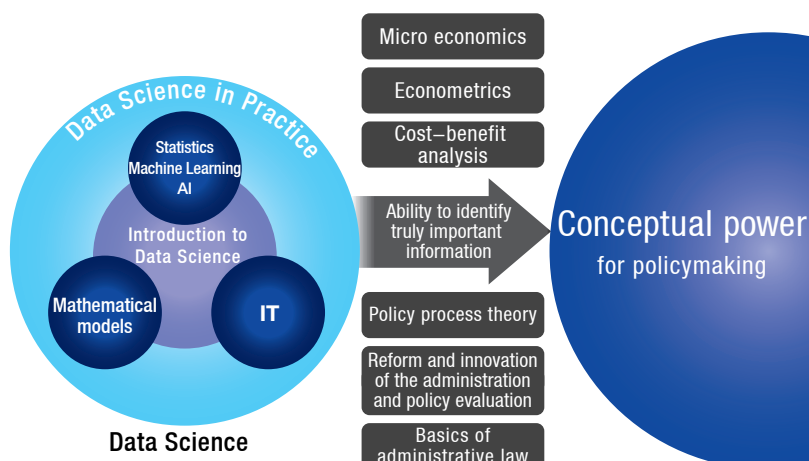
Data Science in Practice

Statistics
Machine Learning
AI

Introduction to Data Science

Mathematical models

IT

Data Science

Micro economics

Econometrics

Cost–benefit analysis

Ability to identify truly important information

Policy process theory

Reform and innovation of the administration and policy evaluation

Basics of administrative law

Conceptual power
for policymaking